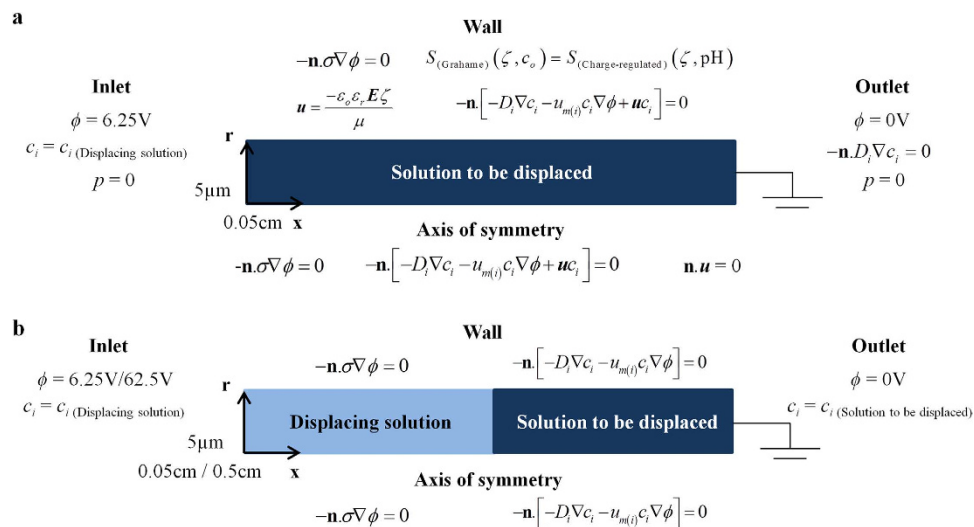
a

Wall

$-\mathbf{n}.\sigma\nabla\phi = 0$ $S_{(\text{Grahame})}(\zeta, c_o) = S_{(\text{Charge-regulated})}(\zeta, \text{pH})$

$\boldsymbol{u} = \frac{-\varepsilon_o \varepsilon_r \boldsymbol{E} \zeta}{\mu}$ $-\mathbf{n}.\left[-D_i\nabla c_i - u_{m(i)}c_i\nabla\phi + \boldsymbol{u}c_i\right] = 0$

Inlet

$\phi = 6.25\text{V}$

$c_i = c_{i\,(\text{Displacing solution})}$

$p = 0$

r

Solution to be displaced

5μm

0.05cm x

Outlet

$\phi = 0\text{V}$

$-\mathbf{n}.D_i\nabla c_i = 0$

$p = 0$

Axis of symmetry

$-\mathbf{n}.\sigma\nabla\phi = 0$ $-\mathbf{n}.\left[-D_i\nabla c_i - u_{m(i)}c_i\nabla\phi + \boldsymbol{u}c_i\right] = 0$ $\mathbf{n}.\boldsymbol{u} = 0$

b

Wall

Inlet

$-\mathbf{n}.\sigma\nabla\phi = 0$ $-\mathbf{n}.\left[-D_i\nabla c_i - u_{m(i)}c_i\nabla\phi\right] = 0$

Outlet

$\phi = 6.25\text{V}/62.5\text{V}$

$c_i = c_{i\,(\text{Displacing solution})}$

r

$\phi = 0\text{V}$

Displacing solution

Solution to be displaced

$c_i = c_{i\,(\text{Solution to be displaced})}$

5μm

0.05cm / 0.5cm x

Axis of symmetry

$-\mathbf{n}.\sigma\nabla\phi = 0$ $-\mathbf{n}.\left[-D_i\nabla c_i - u_{m(i)}c_i\nabla\phi\right] = 0$